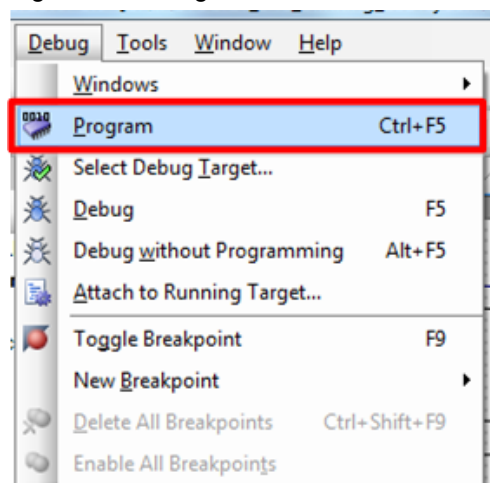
Debug Tools Window Help

Windows
Program Ctrl+F5
Select Debug Target...
Debug F5
Debug without Programming Alt+F5
Attach to Running Target...
Toggle Breakpoint F9
New Breakpoint
Delete All Breakpoints Ctrl+Shift+F9
Enable All Breakpoints